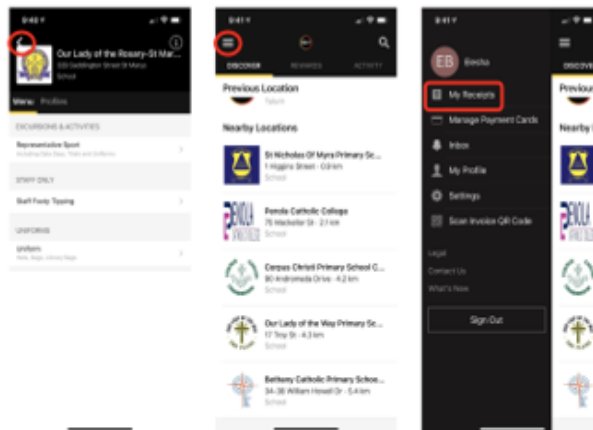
9:42
Our Lady of the Rosary-St Mar...
333 Saddington Street St Marys
School
Menu Profiles
EXCURSIONS & ACTIVITIES
Representative Sport
Including Gala Days, Trials and Uniforms
STAFF ONLY
Staff Footy Tipping
UNIFORMS
Uniform
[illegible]

9:41
DISCOVER REWARDS ACTIVITY
Previous Location
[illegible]
Nearby Locations
St Nicholas Of Myra Primary Sc...
1 Higgins Street · 0.0 km
School
Penola Catholic College
75 Wachtel Ave · 2.1 km
School
Corpus Christi Primary School C...
90 Andromeda Drive · 4.2 km
School
Our Lady of the Way Primary Sc...
17 Troy St · 4.3 km
School
Bethany Catholic Primary Schoo...
34-38 William Howell Dr · 5.2 km
School

9:41
EB Eesha
My Receipts
Manage Payment Cards
Inbox
My Profile
Settings
Scan Invoice QR Code
Legal
Contact Us
What's New
Sign Out
DISCOVE
Previous
Nearby Lo